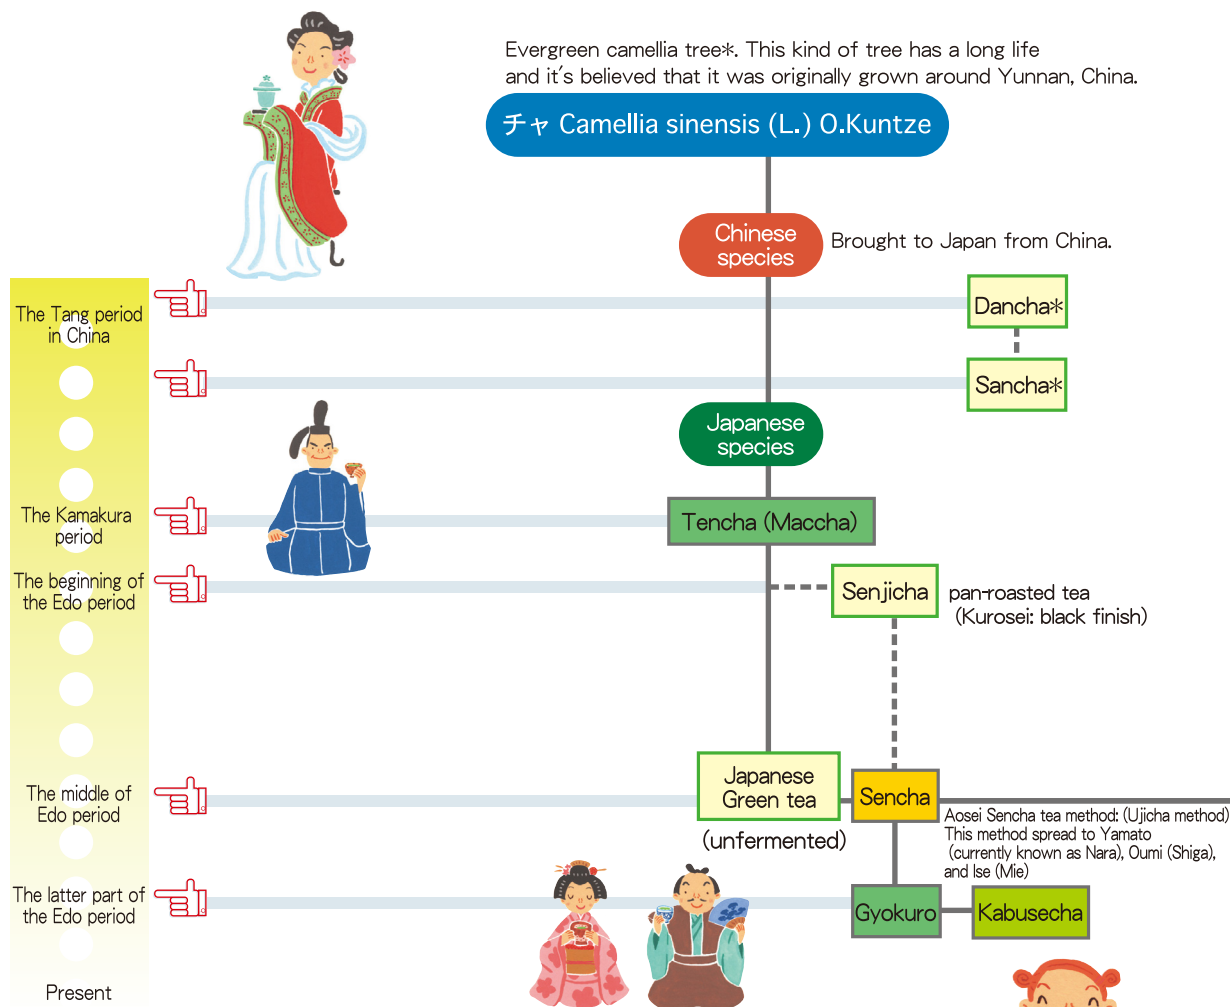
Evergreen camellia tree*. This kind of tree has a long life and it´s believed that it was originally grown around Yunnan, China.

チャ Camellia sinensis (L.) O.Kuntze

Chinese species

Brought to Japan from China.

The Tang period in China

Dancha*

Sancha*

Japanese species

The Kamakura period

Tencha (Maccha)

The beginning of the Edo period

Senjicha

pan-roasted tea (Kurosei: black finish)

The middle of Edo period

Japanese Green tea

(unfermented)

Sencha

Aosei Sencha tea method: (Ujicha method) This method spread to Yamato (currently known as Nara), Oumi (Shiga), and Ise (Mie)

The latter part of the Edo period

Gyokuro

Kabusecha

Present